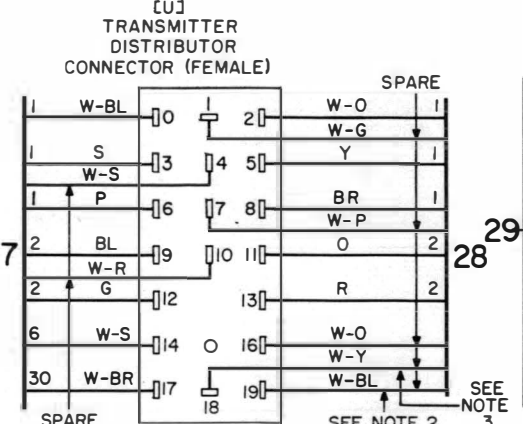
[U]
TRANSMITTER
DISTRIBUTOR
CONNECTOR (FEMALE)

SPARE

1 W-BL 0 1 2 W-O 1
W-G
1 S 3 4 5 Y 1
W-S
1 P 6 7 8 BR 1
W-P
2 BL 9 10 11 O 2
W-R
2 G 12 13 R 2
6 W-S 14 16 W-O
W-Y
30 W-BR 17 18 19 W-BL

7
28
29

SPARE
SEE NOTE 2
SEE NOTE 3